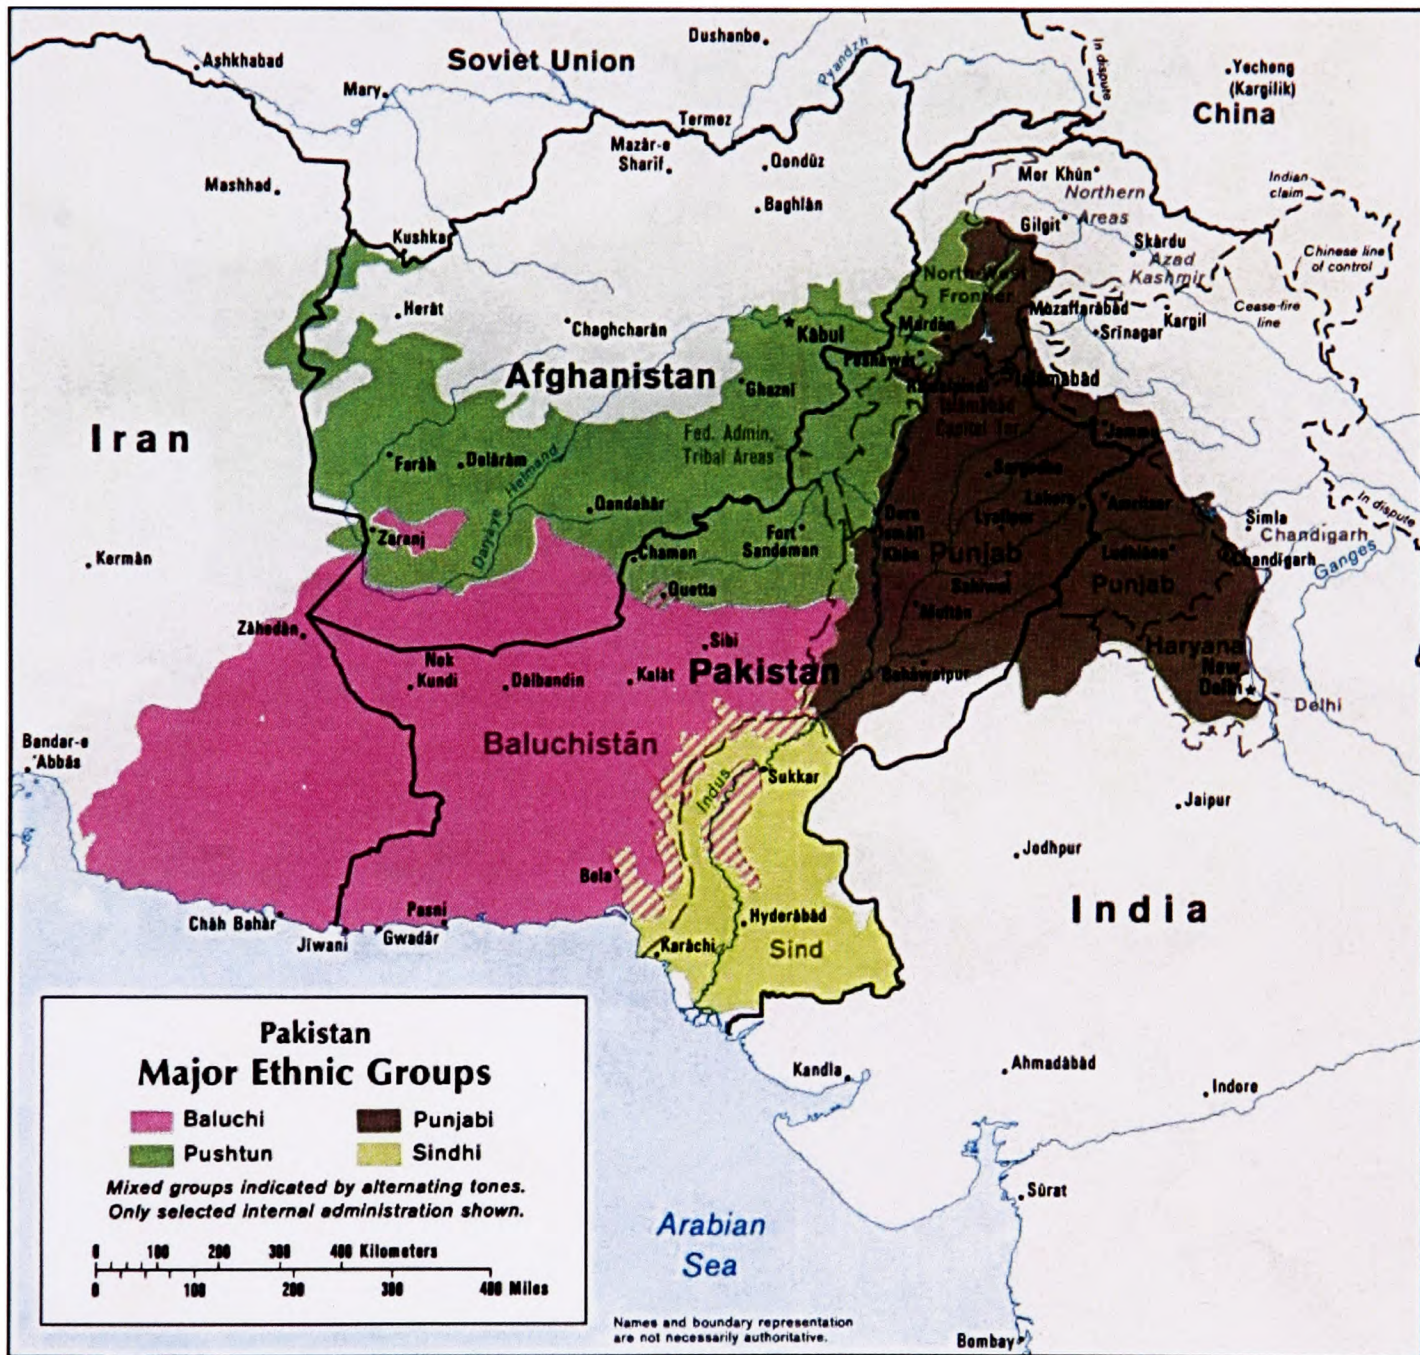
Soviet Union
Dushanbe
Ashkhabad
Mary
Pyandzh
In dispute
Yecheng (Kargilik)
China
Termez
Mazār-e Sharif
Qondūz
Mashhad
Baghlān
Mor Khūn
Northern Areas
Indian claim
Gilgit
Skārdu
Azad Kashmir
Chinese line of control
Kushka
North-West Frontier
Herāt
Chaghcharān
Kabul
Mardān
Muzaffarābād
Srinagar
Kargil
Cease-fire line
Peshawar
Afghanistan
Ghazni
Islamabad
Islamabad Capital Ter.
Iran
Fed. Admin. Tribal Areas
Jammu
Farāh
Delārām
Helmand
Sargodha
Qandahār
Lahore
Amritsar
Fort Sandeman
Dera Ismāīl Khān
Lyallpur
Punjab
In dispute
Simla
Chandigarh
Chandigarh
Zaranj
Dāryā-ye
Chaman
Ludhiana
Punjab
Ganges
Kermān
Quetta
Sahiwal
Multān
Zāhedān
Sibi
Haryana
New Delhi
Nok Kundi
Dālbandin
Kalāt
Pakistan
Bahāwalpur
Delhi
Bandar-e 'Abbās
Baluchistān
Indus
Sukkur
Jaipur
Jodhpur
Bela
India
Pasni
Hyderābād
Chāh Bahār
Jiwani
Gwādar
Karāchi
Sind
Pakistan
Major Ethnic Groups
Baluchi
Punjabi
Pushtun
Sindhi
Mixed groups indicated by alternating tones.
Only selected internal administration shown.
0 100 200 300 400 Kilometers
0 100 200 300 400 Miles
Kandla
Ahmadābād
Indore
Sūrat
Arabian Sea
Names and boundary representation are not necessarily authoritative.
Bombay